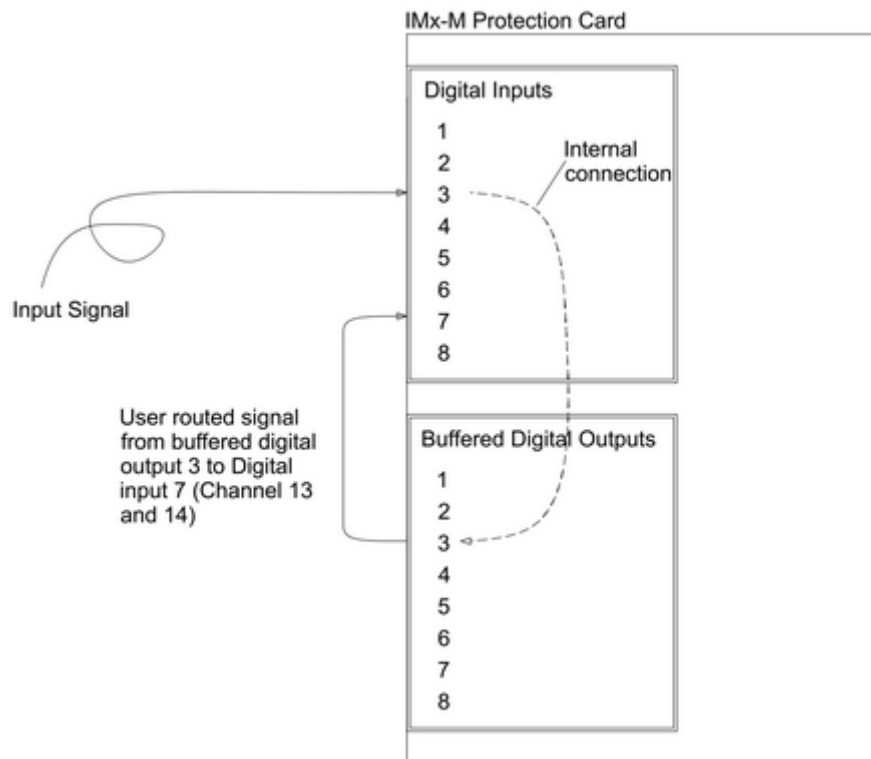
IMx-M Protection Card

Digital Inputs
1
2
3
4
5
6
7
8

Internal connection

Input Signal

User routed signal from buffered digital output 3 to Digital input 7 (Channel 13 and 14)

Buffered Digital Outputs
1
2
3
4
5
6
7
8